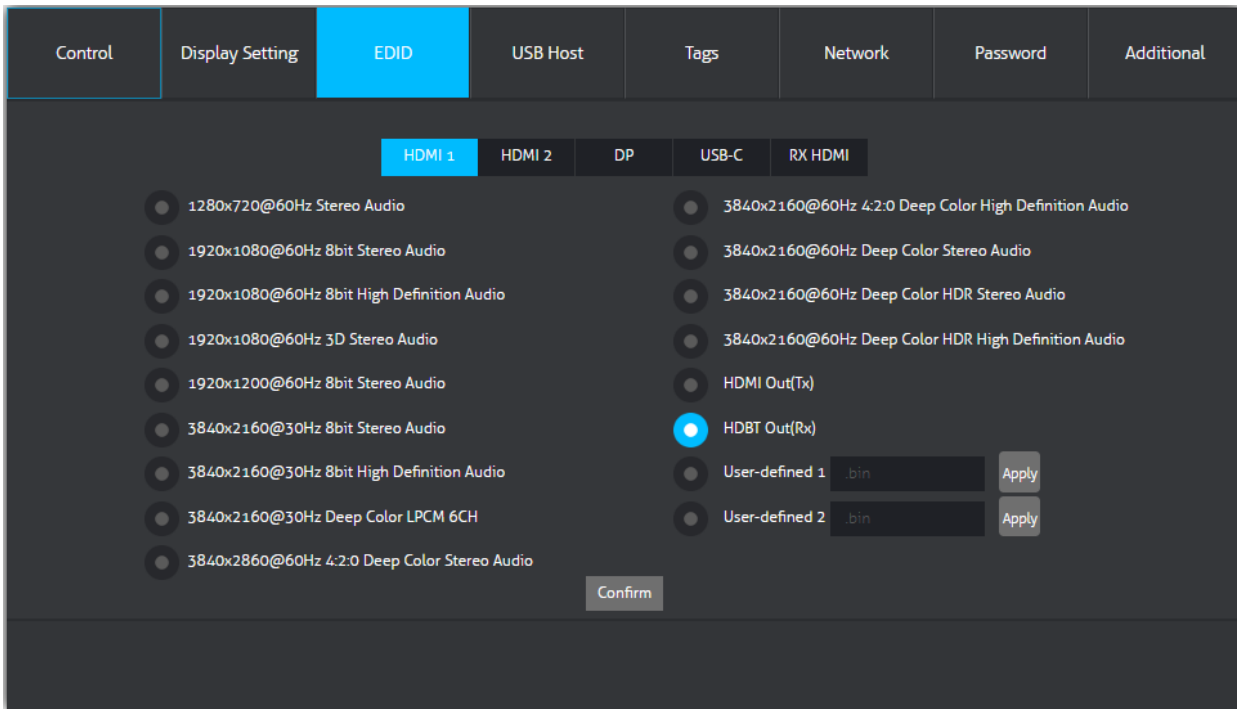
Control Display Setting EDID USB Host Tags Network Password Additional

HDMI 1 HDMI 2 DP USB-C RX HDMI

1280x720@60Hz Stereo Audio
1920x1080@60Hz 8bit Stereo Audio
1920x1080@60Hz 8bit High Definition Audio
1920x1080@60Hz 3D Stereo Audio
1920x1200@60Hz 8bit Stereo Audio
3840x2160@30Hz 8bit Stereo Audio
3840x2160@30Hz 8bit High Definition Audio
3840x2160@30Hz Deep Color LPCM 6CH
3840x2860@60Hz 4:2:0 Deep Color Stereo Audio

3840x2160@60Hz 4:2:0 Deep Color High Definition Audio
3840x2160@60Hz Deep Color Stereo Audio
3840x2160@60Hz Deep Color HDR Stereo Audio
3840x2160@60Hz Deep Color HDR High Definition Audio
HDMI Out(Tx)
HDBT Out(Rx)
User-defined 1 .bin Apply
User-defined 2 .bin Apply

Confirm